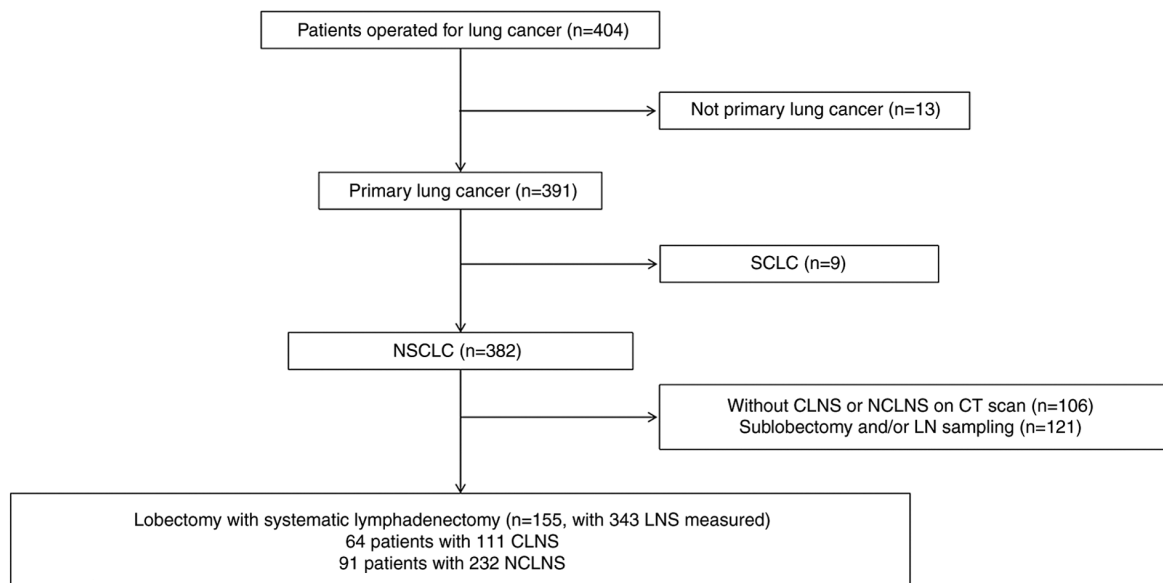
Patients operated for lung cancer (n=404)

Not primary lung cancer (n=13)

Primary lung cancer (n=391)

SCLC (n=9)

NSCLC (n=382)

Without CLNS or NCLNS on CT scan (n=106)
Sublobectomy and/or LN sampling (n=121)

Lobectomy with systematic lymphadenectomy (n=155, with 343 LNS measured)
64 patients with 111 CLNS
91 patients with 232 NCLNS